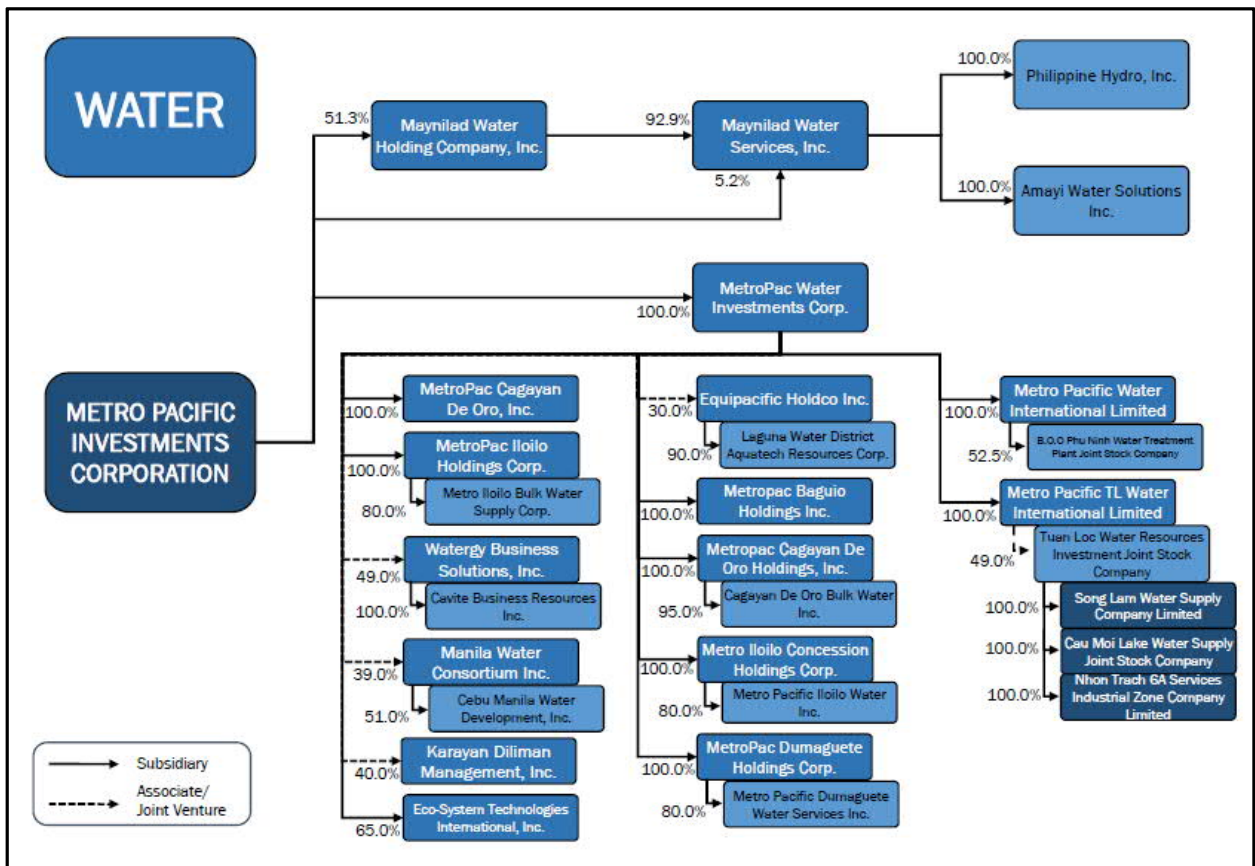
WATER

METRO PACIFIC INVESTMENTS CORPORATION

51.3%
Maynilad Water Holding Company, Inc.

92.9%
Maynilad Water Services, Inc.
5.2%

100.0%
Philippine Hydro, Inc.

100.0%
Amayi Water Solutions Inc.

MetroPac Water Investments Corp.
100.0%

100.0%
MetroPac Cagayan De Oro, Inc.

100.0%
MetroPac Iloilo Holdings Corp.
80.0%
Metro Iloilo Bulk Water Supply Corp.

49.0%
Watergy Business Solutions, Inc.
100.0%
Cavite Business Resources Inc.

39.0%
Manila Water Consortium Inc.
51.0%
Cebu Manila Water Development, Inc.

40.0%
Karayan Diliman Management, Inc.

65.0%
Eco-System Technologies International, Inc.

30.0%
Equipacific Holdco Inc.
90.0%
Laguna Water District Aquatech Resources Corp.

100.0%
Metropac Baguio Holdings Inc.

100.0%
Metropac Cagayan De Oro Holdings, Inc.
95.0%
Cagayan De Oro Bulk Water Inc.

100.0%
Metro Iloilo Concession Holdings Corp.
80.0%
Metro Pacific Iloilo Water Inc.

100.0%
MetroPac Dumaguete Holdings Corp.
80.0%
Metro Pacific Dumaguete Water Services Inc.

100.0%
Metro Pacific Water International Limited
52.5%
B.O.O Phu Ninh Water Treatment Plant Joint Stock Company

100.0%
Metro Pacific TL Water International Limited
49.0%
Tuan Loc Water Resources Investment Joint Stock Company
100.0%
Song Lam Water Supply Company Limited
100.0%
Cau Moi Lake Water Supply Joint Stock Company
100.0%
Nhon Trach 6A Services Industrial Zone Company Limited

Subsidiary
Associate/ Joint Venture